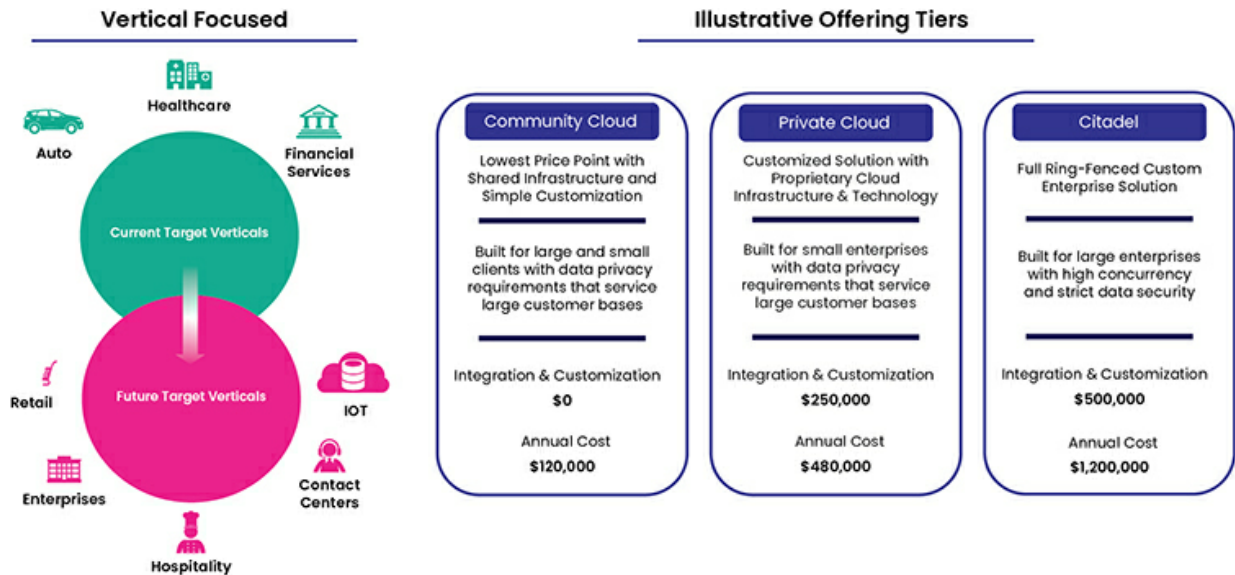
Vertical Focused

Healthcare

Auto

Financial Services

Current Target Verticals

Future Target Verticals

Retail

IOT

Enterprises

Contact Centers

Hospitality

Illustrative Offering Tiers

Community Cloud

Lowest Price Point with Shared Infrastructure and Simple Customization

Built for large and small clients with data privacy requirements that service large customer bases

Integration & Customization

$0

Annual Cost

$120,000

Private Cloud

Customized Solution with Proprietary Cloud Infrastructure & Technology

Built for small enterprises with data privacy requirements that service large customer bases

Integration & Customization

$250,000

Annual Cost

$480,000

Citadel

Full Ring-Fenced Custom Enterprise Solution

Built for large enterprises with high concurrency and strict data security

Integration & Customization

$500,000

Annual Cost

$1,200,000